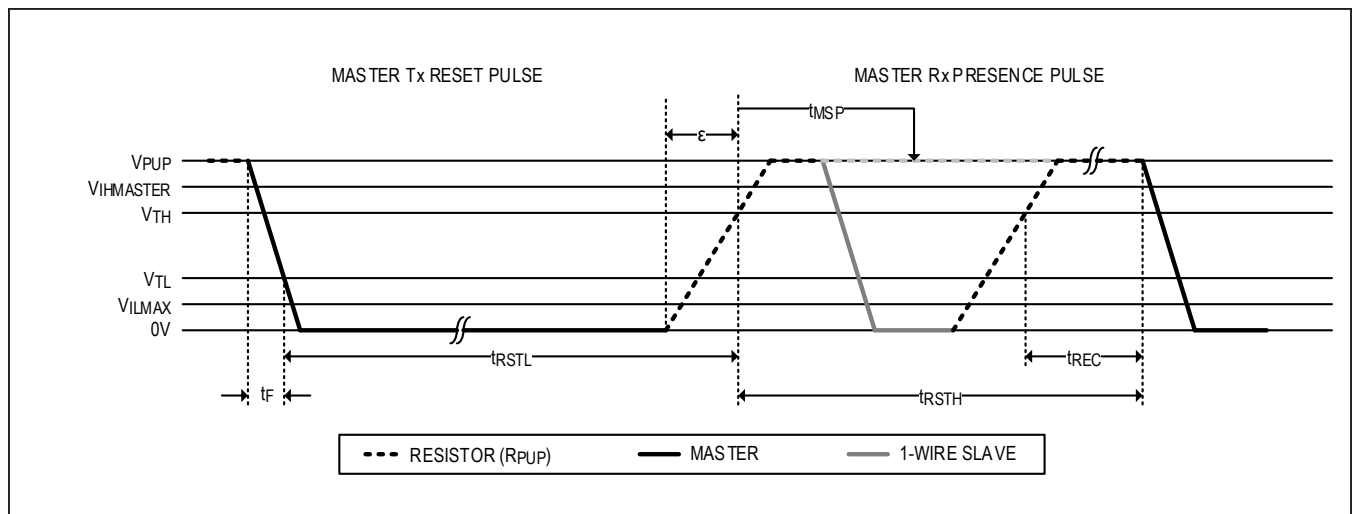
MASTER Tx RESET PULSE

MASTER Rx PRESENCE PULSE

ε

$t_{MSP}$

$V_{PUP}$

$V_{IHMASTER}$

$V_{TH}$

$V_{TL}$

$V_{ILMAX}$

0V

$t_{RSTL}$

$t_{REC}$

$t_F$

$t_{RSTH}$

RESISTOR ($R_{PUP}$)

MASTER

1-WIRE SLAVE